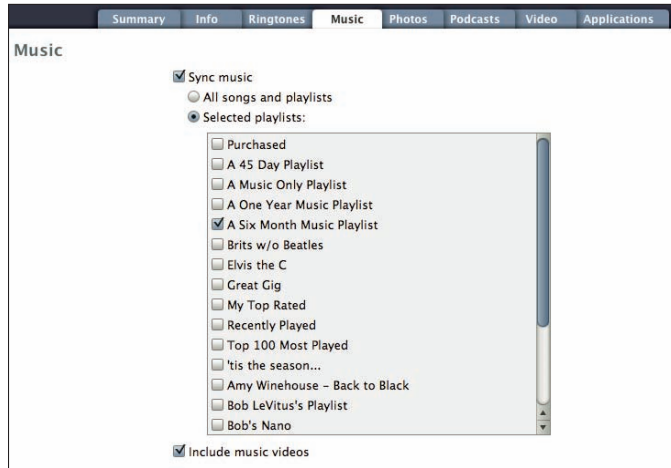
Summary Info Ringtones Music Photos Podcasts Video Applications

Music

Sync music

All songs and playlists

Selected playlists:

Purchased
A 45 Day Playlist
A Music Only Playlist
A One Year Music Playlist
A Six Month Music Playlist
Brits w/o Beatles
Elvis the C
Great Gig
My Top Rated
Recently Played
Top 100 Most Played
'tis the season...
Amy Winehouse - Back to Black
Bob LeVitus's Playlist
Bob's Nano

Include music videos